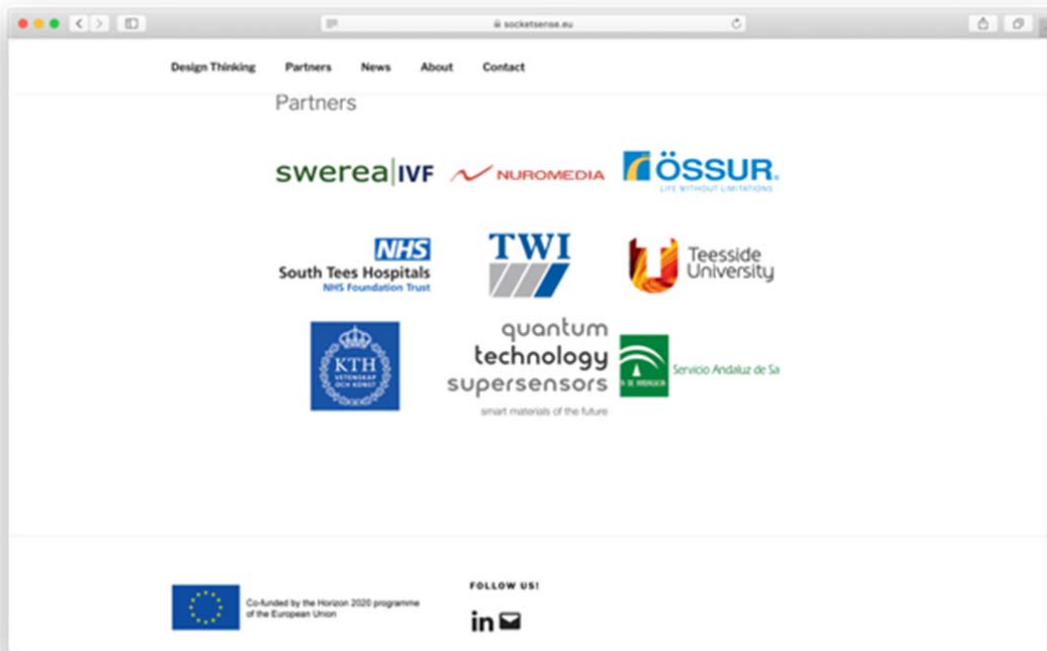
socketsense.eu

Design Thinking Partners News About Contact

Partners

swerea|IVF

NUROMEDIA

ÖSSUR
LIFE WITHOUT LIMITATIONS

NHS
South Tees Hospitals
NHS Foundation Trust

TWI

Teesside University

KTH
VETENSKAP OCH KONST

quantum technology supersensors
smart materials of the future

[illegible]
Servicio Andaluz de Sa

Co-funded by the Horizon 2020 programme of the European Union

FOLLOW US!